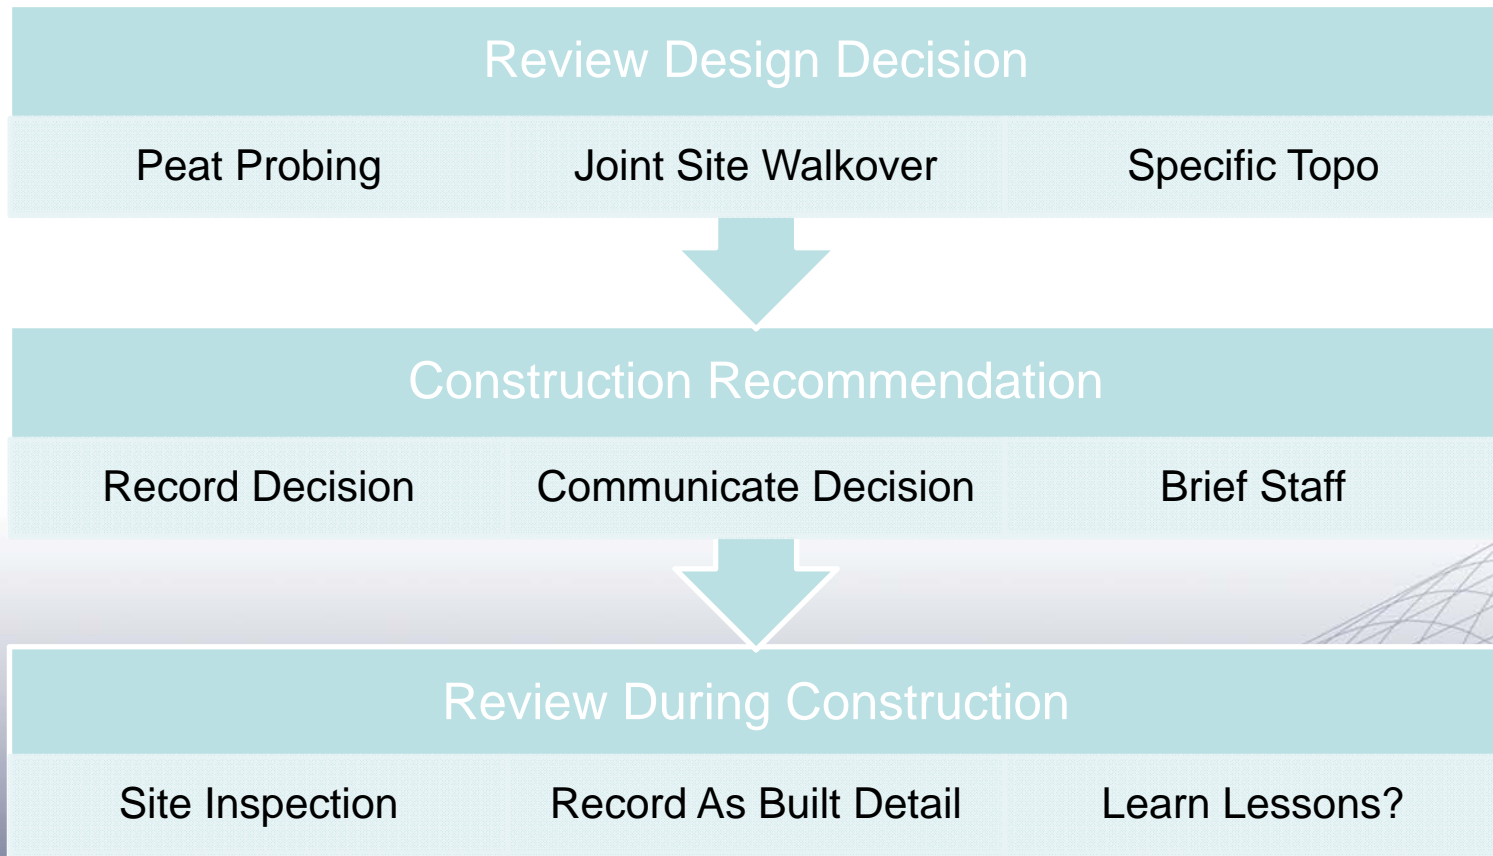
Review Design Decision

Peat Probing

Joint Site Walkover

Specific Topo

Construction Recommendation

Record Decision

Communicate Decision

Brief Staff

Review During Construction

Site Inspection

Record As Built Detail

Learn Lessons?